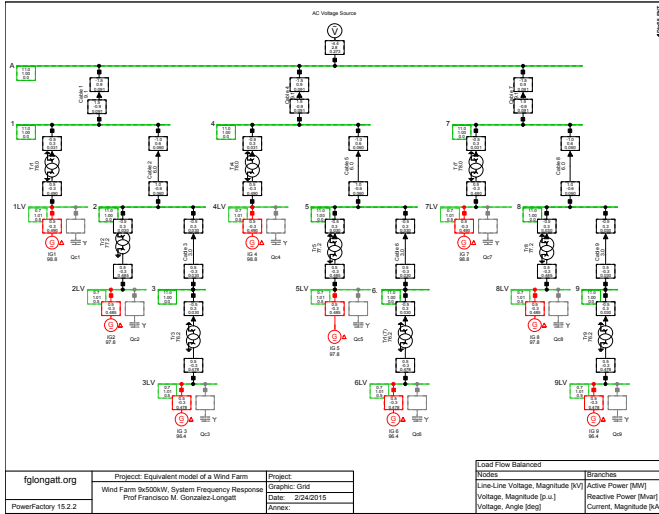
AC Voltage Source

A

1

4

7

Cable 1

Cable 4

Cable 7

Cable 2

Cable 5

Cable 8

Tr1

Tr4

Tr7

1LV

2

4LV

5

7LV

8

IG1
98.8

Qc1

IG 4
98.8

Qc4

IG 7
98.8

Qc7

Tr2

Tr5

Tr8

Cable 3

Cable 6

Cable 9

2LV

3

5LV

6

8LV

9

IG2
97.8

Qc2

IG 5
97.8

Qc5

IG 8
97.8

Qc8

Tr3

Tr6

Tr9

3LV

6LV

9LV

IG 3
96.4

Qc3

IG 6
96.4

Qc6

IG 9
96.4

Qc9

fglongatt.org

PowerFactory 15.2.2

Project: Equivalent model of a Wind Farm

Wind Farm 9x500kW, System Frequency Response
Prof Francisco M. Gonzalez-Longatt

Project:

Graphic: Grid

Date: 2/24/2015

Annex:

Load Flow Balanced

| Nodes | Branches |
|---|---|
| Line-Line Voltage, Magnitude [kV] | Active Power [MW] |
| Voltage, Magnitude [p.u.] | Reactive Power [Mvar] |
| Voltage, Angle [deg] | Current, Magnitude [kA] |